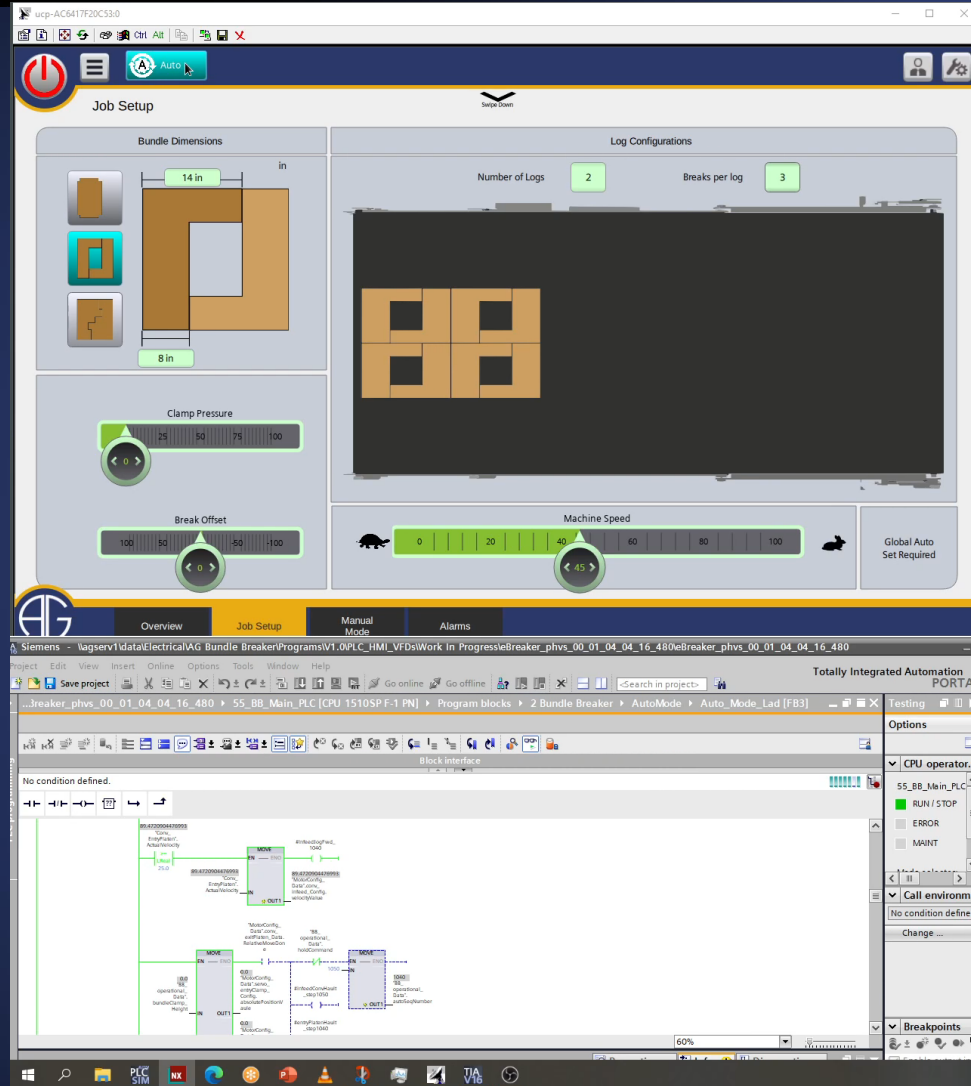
ucp-AC6417F20C53:0

Ctrl Alt

Auto

Job Setup

Swipe Down

Bundle Dimensions

Log Configurations

in

14 in

8 in

Number of Logs 2

Breaks per log 3

Clamp Pressure

25 50 75 100

0

Break Offset

100 50 -50 -100

0

Machine Speed

0 20 40 60 80 100

45

Global Auto Set Required

Overview

Job Setup

Manual Mode

Alarms

Siemens - \\agserv1\data\Electrical\AG Bundle Breaker\Programs\V1.0\PLC_HMI_VFDs\Work In Progress\eBreaker_phvs_00_01_04_04_16_480\eBreaker_phvs_00_01_04_04_16_480

Project Edit View Insert Online Options Tools Window Help

Totally Integrated Automation PORTA

Save project

Go online Go offline

<Search in project>

...breaker_phvs_00_01_04_04_16_480 ▸ 55_BB_Main_PLC [CPU 1510SP F-1 PN] ▸ Program blocks ▸ 2 Bundle Breaker ▸ AutoMode ▸ Auto_Mode_Lad [FB3]

Testing

Options

Block interface

No condition defined.

CPU operator...

55_BB_Main_PLC

RUN / STOP

ERROR

MAINT

Call environm...

No condition define

Change ...

Breakpoints

60%

MOVE

EN ENO

IN OUT1

MOVE

EN ENO

IN OUT1

MOVE

EN ENO

IN OUT1

1050

1040